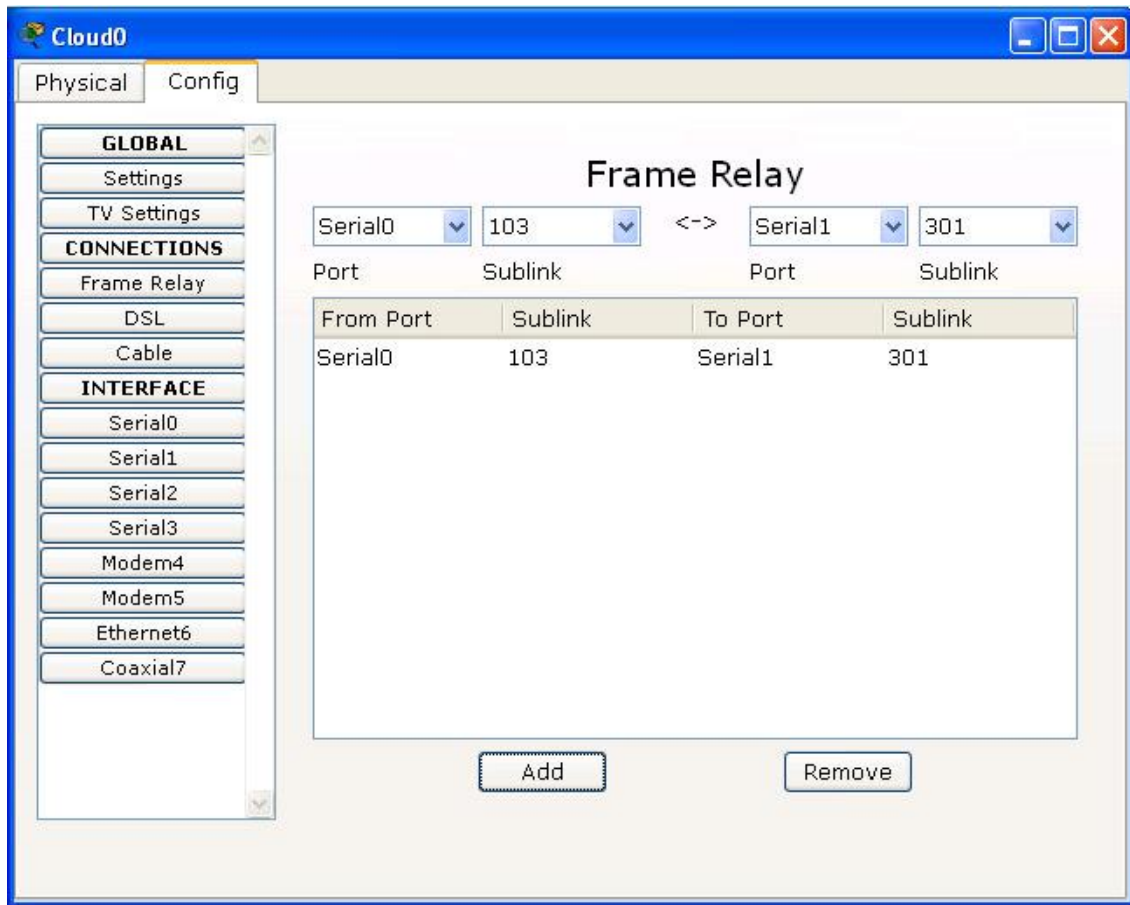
Cloud0

Physical Config

GLOBAL
Settings
TV Settings
CONNECTIONS
Frame Relay
DSL
Cable
INTERFACE
Serial0
Serial1
Serial2
Serial3
Modem4
Modem5
Ethernet6
Coaxial7

Frame Relay

Serial0 103 <-> Serial1 301

Port Sublink Port Sublink

| From Port | Sublink | To Port | Sublink |
|---|---|---|---|
| Serial0 | 103 | Serial1 | 301 |

Add Remove